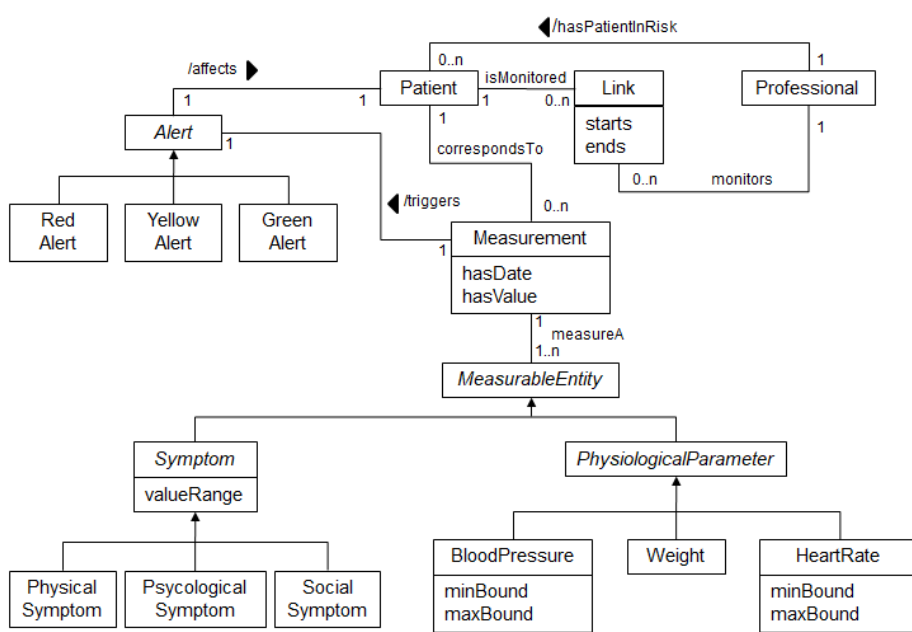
/hasPatientInRisk

0..n

1

/affects

1

1

Patient

isMonitored

1

0..n

Link

starts
ends

Professional

1

Alert

1

1

correspondsTo

0..n

monitors

/triggers

0..n

Red Alert

Yellow Alert

Green Alert

1

Measurement

hasDate
hasValue

1

measureA

1..n

MeasurableEntity

Symptom

valueRange

PhysiologicalParameter

Physical Symptom

Psycological Symptom

Social Symptom

BloodPressure

minBound
maxBound

Weight

HeartRate

minBound
maxBound